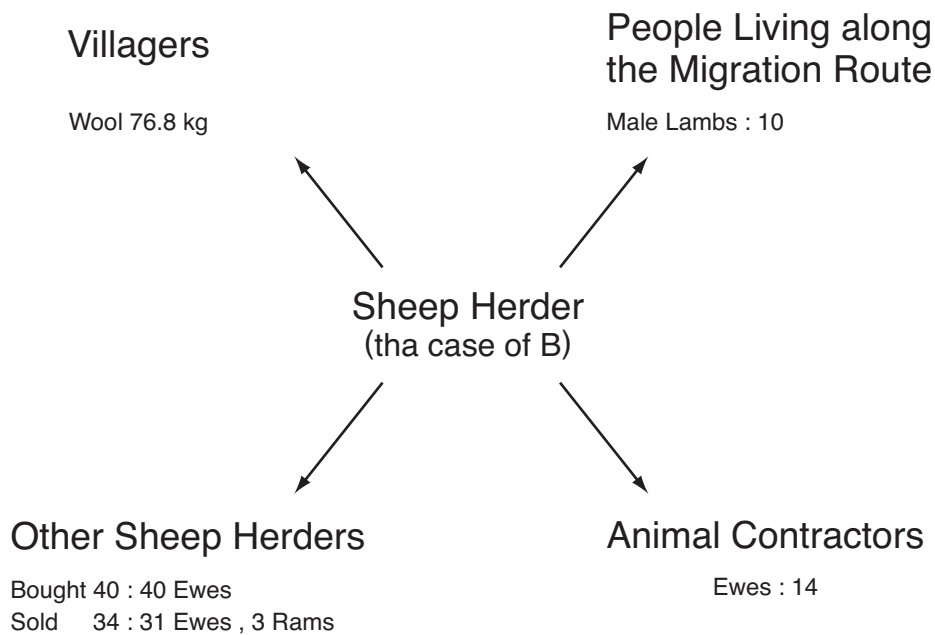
Villagers

Wool 76.8 kg

People Living along the Migration Route

Male Lambs : 10

Sheep Herder
(tha case of B)

Other Sheep Herders

Bought 40 : 40 Ewes
Sold 34 : 31 Ewes , 3 Rams

Animal Contractors

Ewes : 14